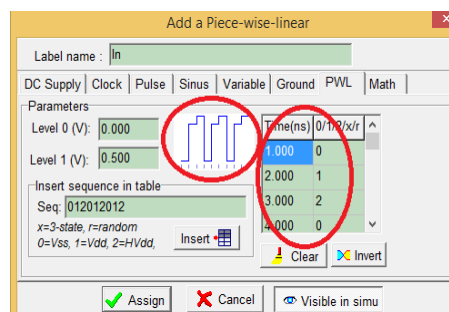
Add a Piece-wise-linear

Label name : In

DC Supply | Clock | Pulse | Sinus | Variable | Ground | PWL | Math

Parameters

Level 0 (V): 0.000

Level 1 (V): 0.500

Insert sequence in table

Seq: 012012012

x=3-state, r=random
0=Vss, 1=Vdd, 2=HVdd,

Insert

| Time(ns) | 0/1/2/x/r |
|---|---|
| 1.000 | 0 |
| 2.000 | 1 |
| 3.000 | 2 |
| 4.000 | 0 |

Clear

Invert

Assign

Cancel

Visible in simu